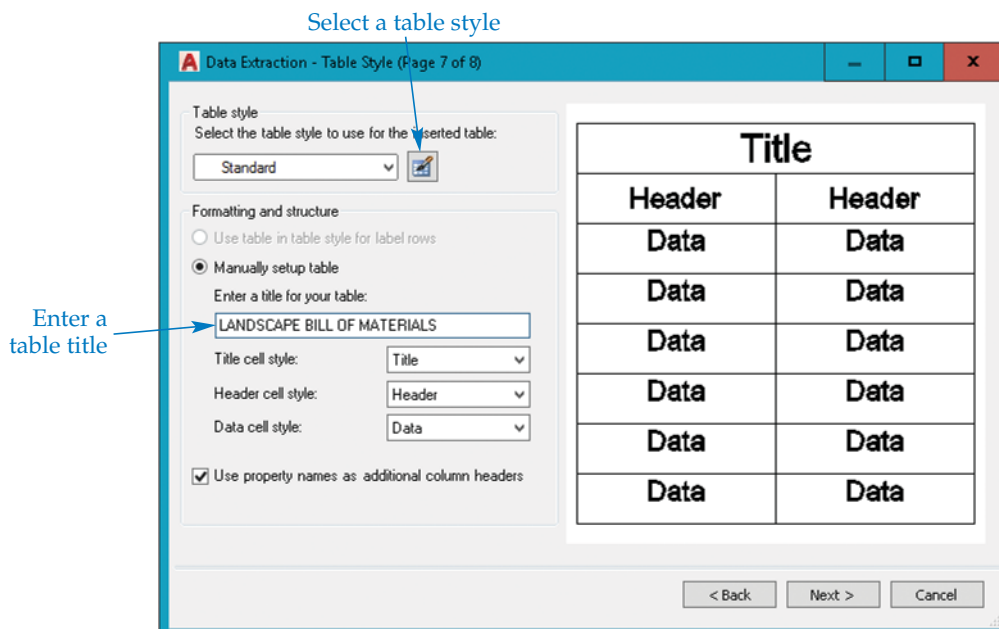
Select a table style

Data Extraction - Table Style (Page 7 of 8)

Table style
Select the table style to use for the inserted table:
Standard

Formatting and structure
Use table in table style for label rows
Manually setup table
Enter a title for your table:
LANDSCAPE BILL OF MATERIALS

Enter a table title

Title cell style: Title
Header cell style: Header
Data cell style: Data

Use property names as additional column headers

| Title | |
|---|---|
| Header | Header |
| Data | Data |
| Data | Data |
| Data | Data |
| Data | Data |
| Data | Data |
| Data | Data |

< Back
Next >
Cancel